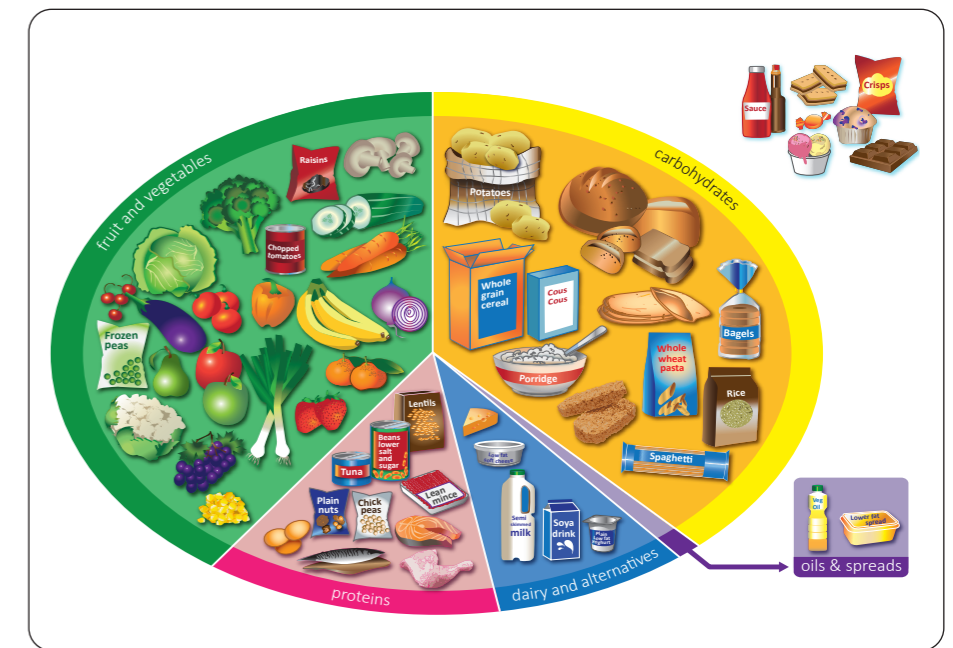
Sauce
Crisps

fruit and vegetables
Raisins
Chopped tomatoes
Frozen peas

carbohydrates
Potatoes
Whole grain cereal
Cous Cous
Bagels
Porridge
whole wheat pasta
Rice
Spaghetti

Lentils
Beans lower salt and sugar
Tuna
Lean mince
Plain nuts
Chick peas
proteins

Low fat soft cheese
Semi skimmed milk
Soya drink
Plain low fat yoghurt
dairy and alternatives

Veg Oil
Lower fat spread
oils & spreads